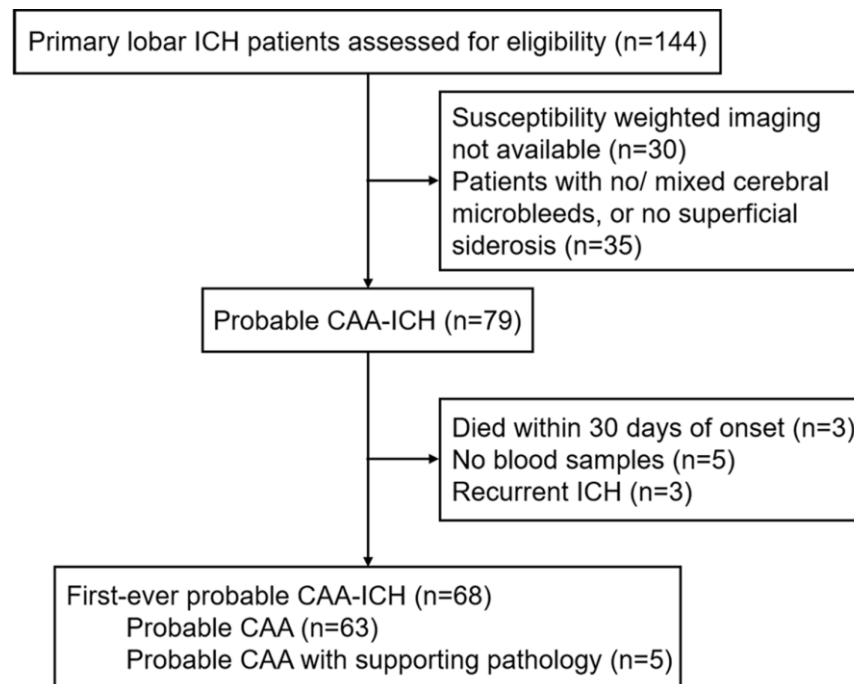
Primary lobar ICH patients assessed for eligibility (n=144)

Susceptibility weighted imaging not available (n=30)
Patients with no/ mixed cerebral microbleeds, or no superficial siderosis (n=35)

Probable CAA-ICH (n=79)

Died within 30 days of onset (n=3)
No blood samples (n=5)
Recurrent ICH (n=3)

First-ever probable CAA-ICH (n=68)
Probable CAA (n=63)
Probable CAA with supporting pathology (n=5)